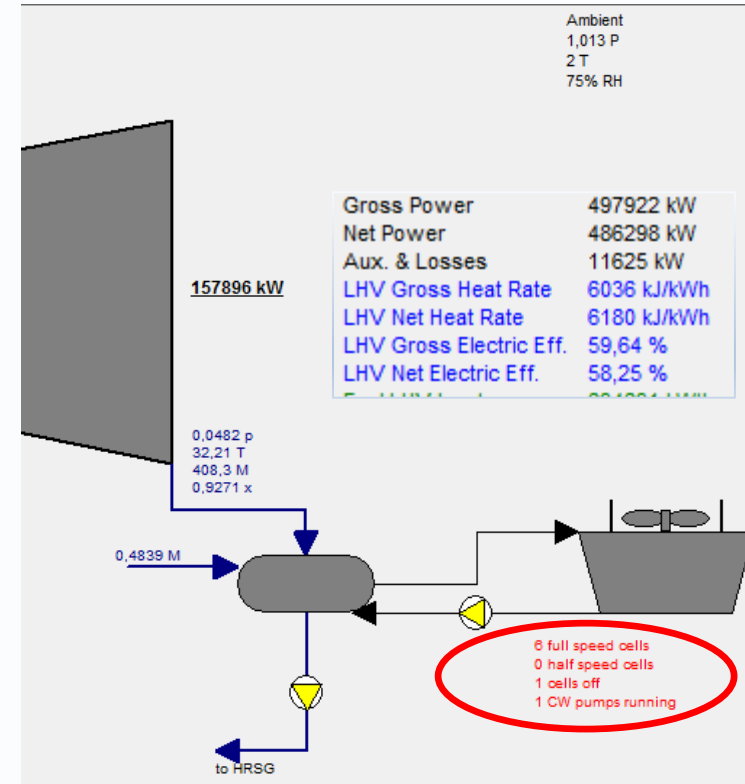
Ambient
1,013 P
2 T
75% RH

| Gross Power | 497922 kW |
|---|---|
| Net Power | 486298 kW |
| Aux. & Losses | 11625 kW |
| LHV Gross Heat Rate | 6036 kJ/kWh |
| LHV Net Heat Rate | 6180 kJ/kWh |
| LHV Gross Electric Eff. | 59,64 % |
| LHV Net Electric Eff. | 58,25 % |
| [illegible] | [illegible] |

157896 kW

0,0482 p
32,21 T
408,3 M
0,9271 x

0,4839 M

6 full speed cells
0 half speed cells
1 cells off
1 CW pumps running

to HRSG